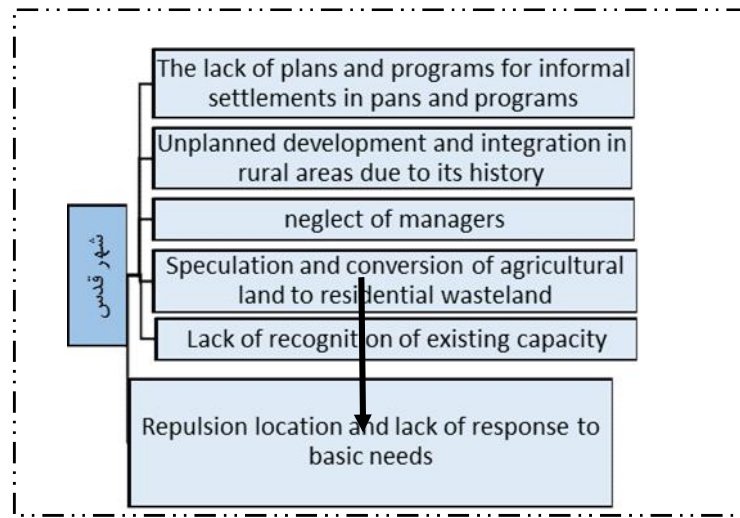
شهر قدس

The lack of plans and programs for informal settlements in pans and programs

Unplanned development and integration in rural areas due to its history

neglect of managers

Speculation and conversion of agricultural land to residential wasteland

Lack of recognition of existing capacity

Repulsion location and lack of response to basic needs